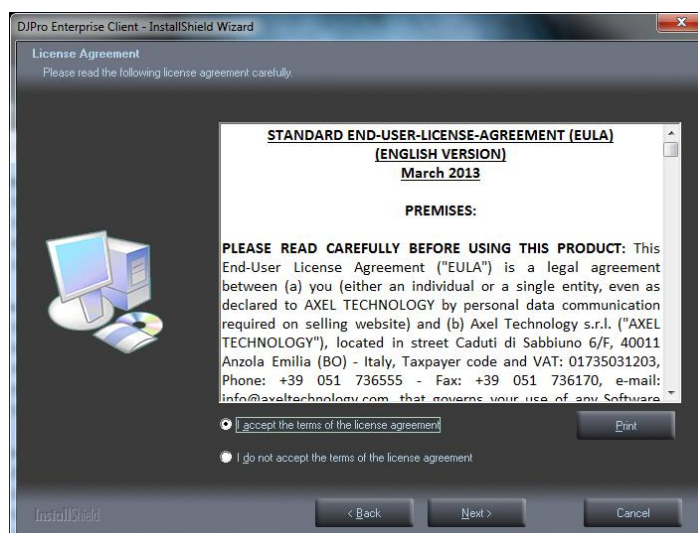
DJPro Enterprise Client - InstallShield Wizard

License Agreement

Please read the following license agreement carefully.

STANDARD END-USER-LICENSE-AGREEMENT (EULA)
(ENGLISH VERSION)
March 2013

PREMISES:

PLEASE READ CAREFULLY BEFORE USING THIS PRODUCT: This End-User License Agreement ("EULA") is a legal agreement between (a) you (either an individual or a single entity, even as declared to AXEL TECHNOLOGY by personal data communication required on selling website) and (b) Axel Technology s.r.l. ("AXEL TECHNOLOGY"), located in street Caduti di Sabbiuno 6/F, 40011 Anzola Emilia (BO) - Italy, Taxpayer code and VAT: 01735031203, Phone: +39 051 736555 - Fax: +39 051 736170, e-mail: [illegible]

I accept the terms of the license agreement

Print

I do not accept the terms of the license agreement

InstallShield

< Back

Next >

Cancel